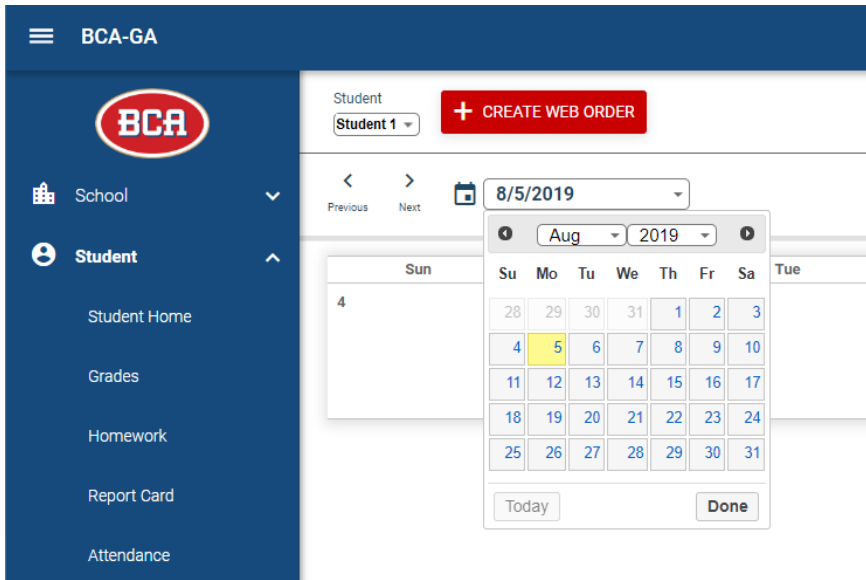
BCA-GA

BCA

School

Student

Student Home

Grades

Homework

Report Card

Attendance

Student
Student 1

+ CREATE WEB ORDER

Previous

Next

8/5/2019

Aug 2019

| Su | Mo | Tu | We | Th | Fr | Sa |
|---|---|---|---|---|---|---|
| 28 | 29 | 30 | 31 | 1 | 2 | 3 |
| 4 | 5 | 6 | 7 | 8 | 9 | 10 |
| 11 | 12 | 13 | 14 | 15 | 16 | 17 |
| 18 | 19 | 20 | 21 | 22 | 23 | 24 |
| 25 | 26 | 27 | 28 | 29 | 30 | 31 |

Today

Done

Sun

Tue

4